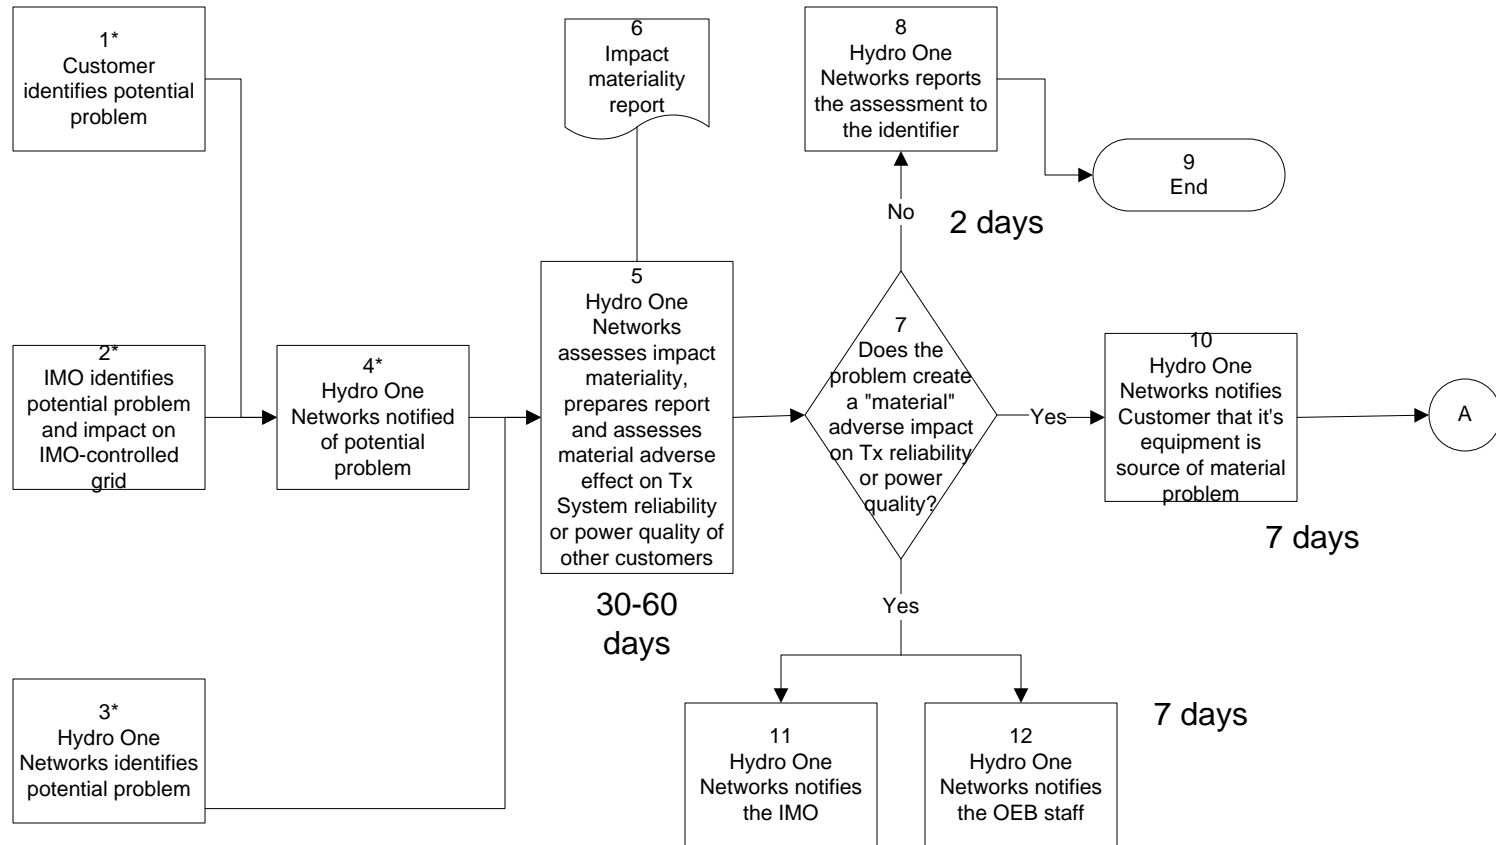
1*
Customer identifies potential problem

2*
IMO identifies potential problem and impact on IMO-controlled grid

3*
Hydro One Networks identifies potential problem

4*
Hydro One Networks notified of potential problem

6
Impact materiality report

5
Hydro One Networks assesses impact materiality, prepares report and assesses material adverse effect on Tx System reliability or power quality of other customers

30-60 days

8
Hydro One Networks reports the assessment to the identifier

No

2 days

9
End

7
Does the problem create a "material" adverse impact on Tx reliability or power quality?

Yes

10
Hydro One Networks notifies Customer that it's equipment is source of material problem

A

7 days

Yes

11
Hydro One Networks notifies the IMO

12
Hydro One Networks notifies the OEB staff

7 days